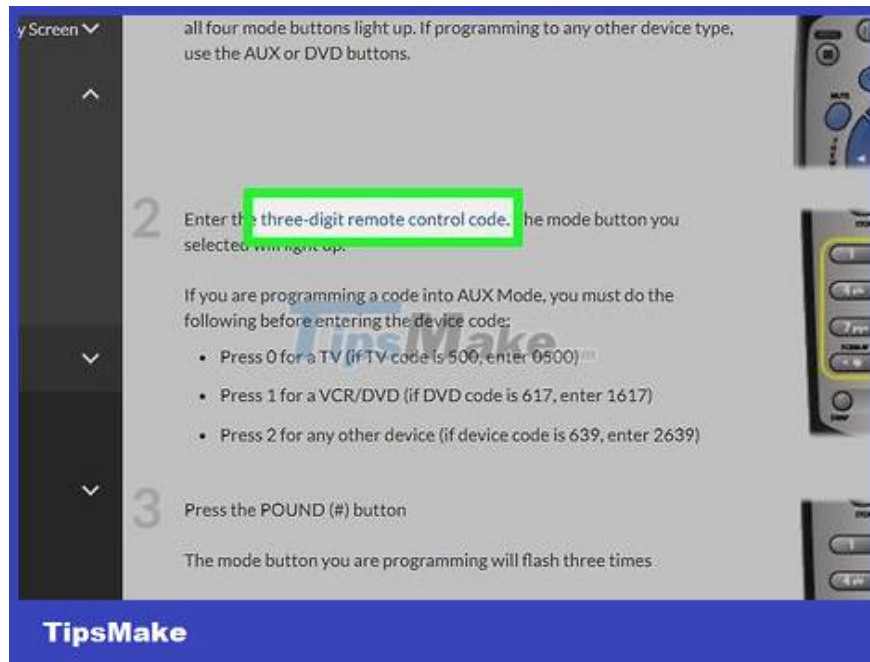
y Screen

all four mode buttons light up. If programming to any other device type, use the AUX or DVD buttons.

2

Enter the three-digit remote control code. The mode button you selected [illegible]

If you are programming a code into AUX Mode, you must do the following before entering the device code:

- Press 0 for a TV (if TV code is 500, enter 0500)
- Press 1 for a VCR/DVD (if DVD code is 617, enter 1617)
- Press 2 for any other device (if device code is 639, enter 2639)

3

Press the POUND (#) button

The mode button you are programming will flash three times

TipsMake

TipsMake